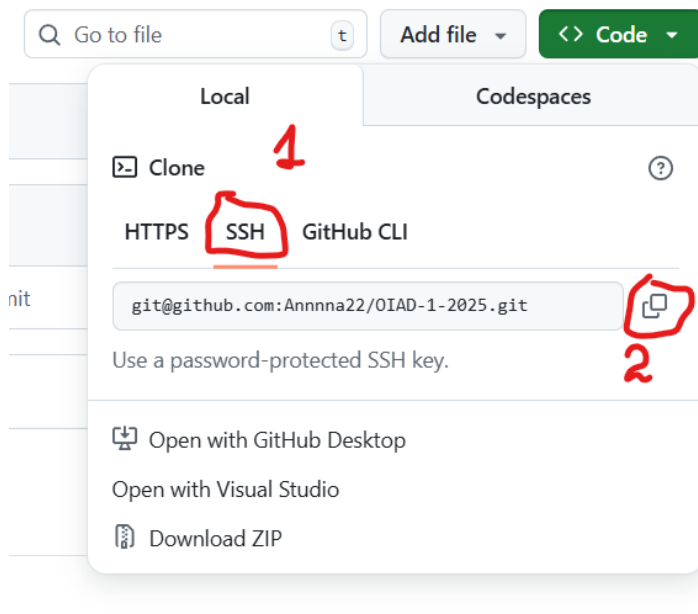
Go to file t
Add file
<> Code

Local
Codespaces

1

Clone

HTTPS SSH GitHub CLI

nit

git@github.com:Annnna22/OIAD-1-2025.git

2

Use a password-protected SSH key.

Open with GitHub Desktop

Open with Visual Studio

Download ZIP